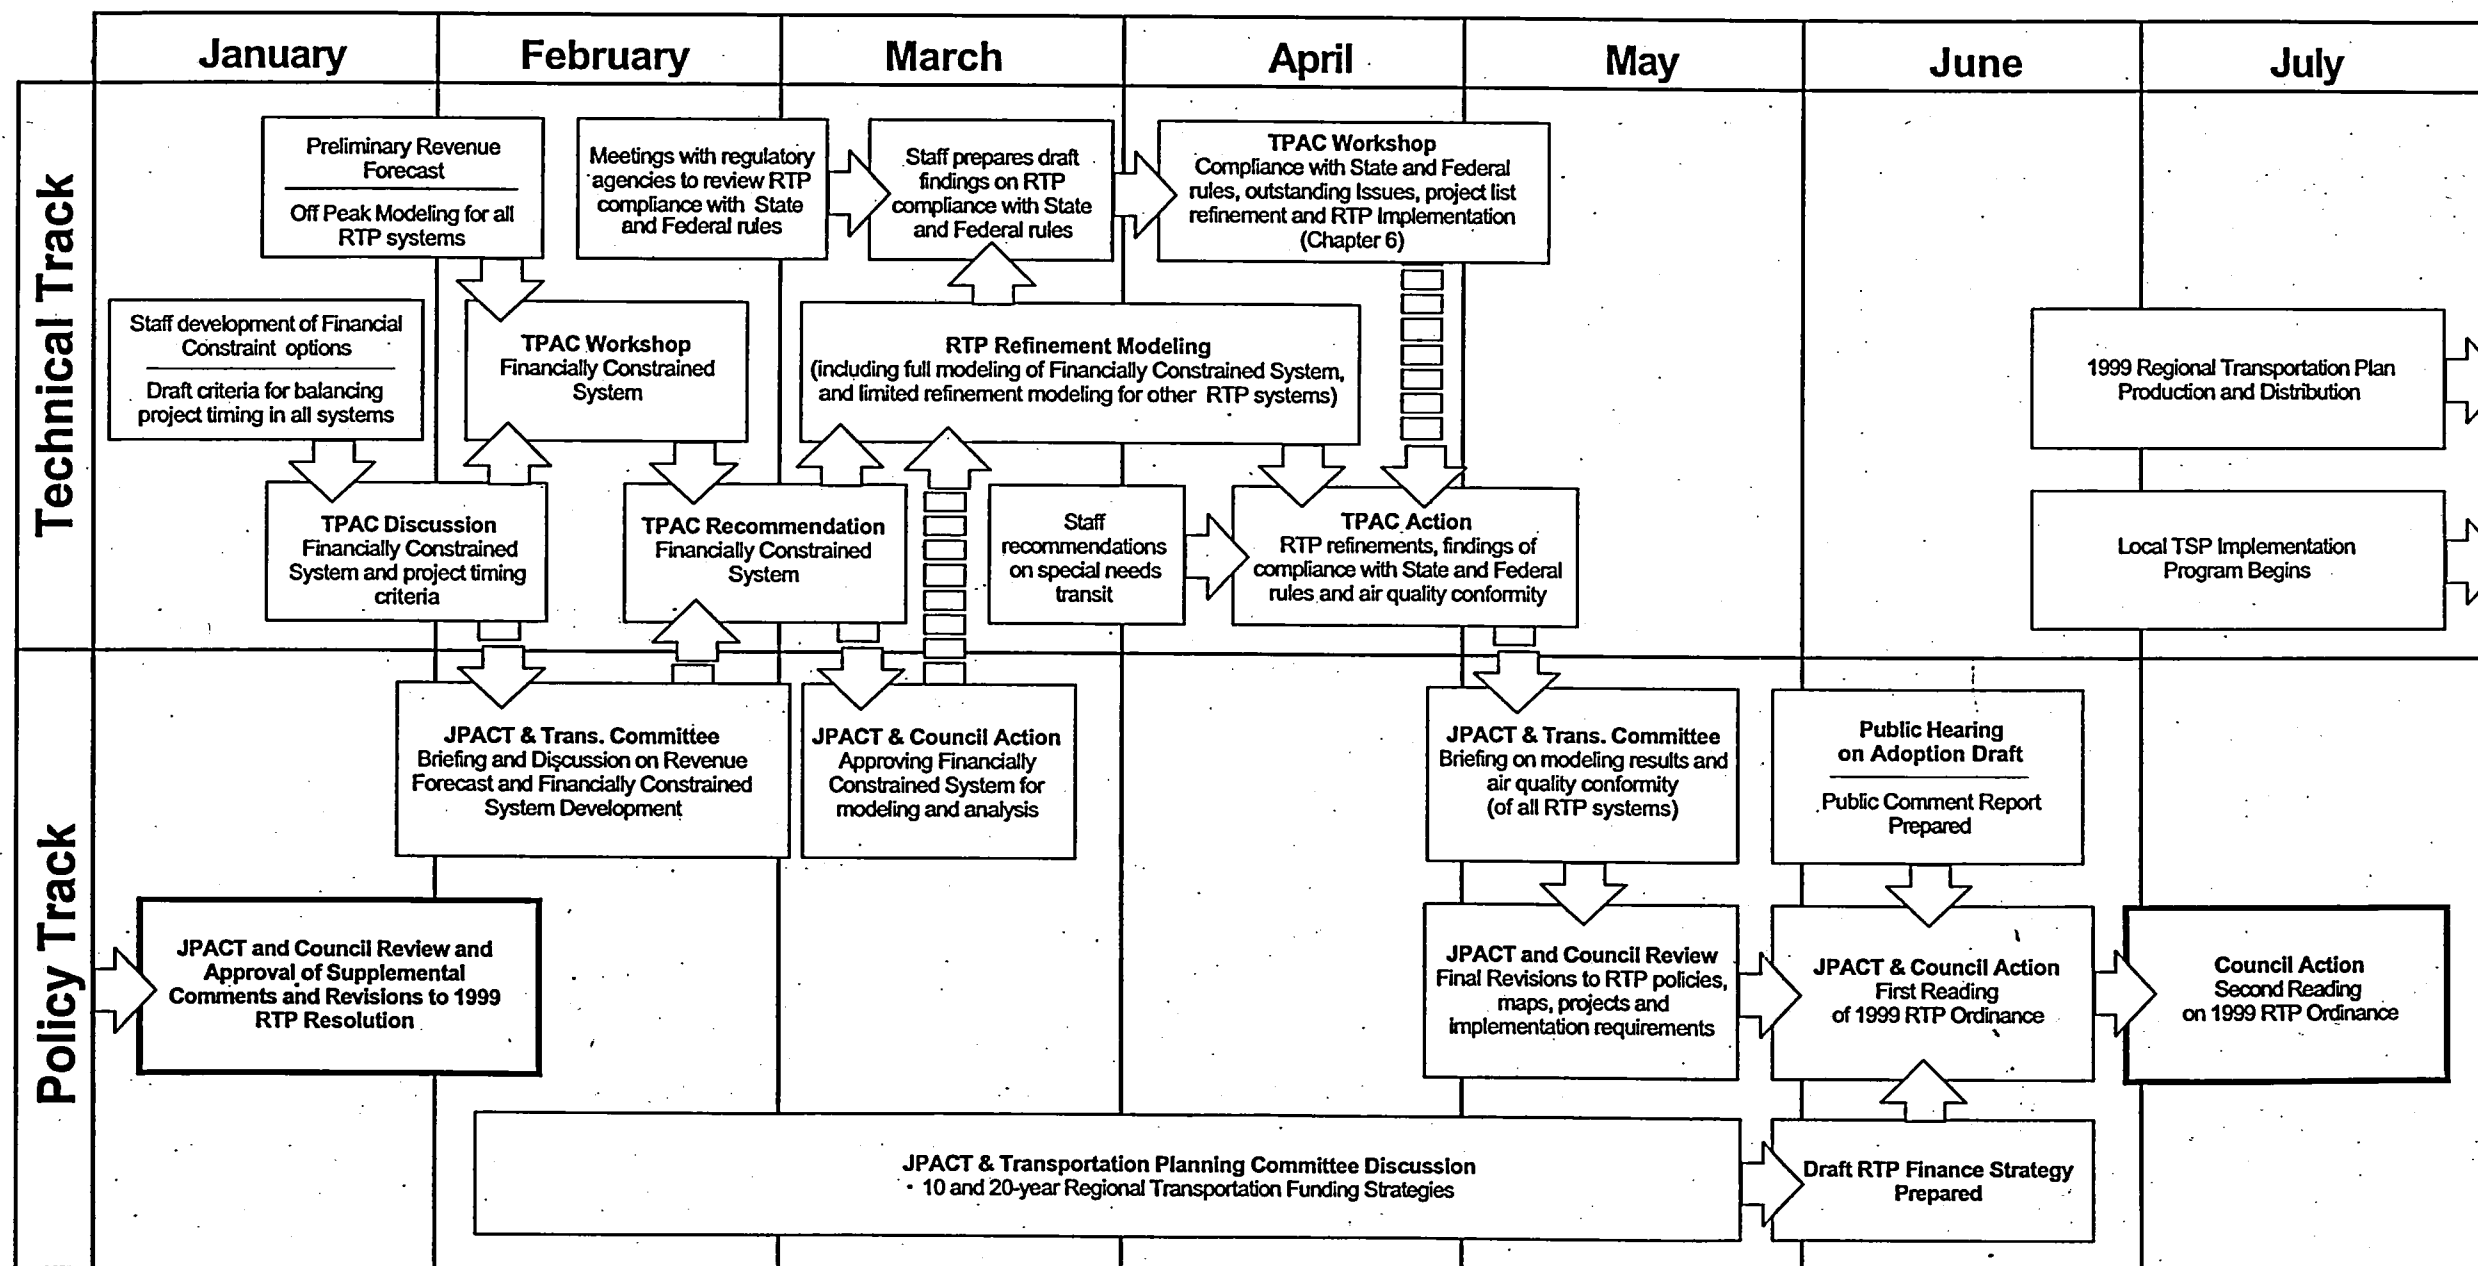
January February March April May June July

Technical Track

Preliminary Revenue Forecast

Off Peak Modeling for all RTP systems

Meetings with regulatory agencies to review RTP compliance with State and Federal rules

Staff prepares draft findings on RTP compliance with State and Federal rules

TPAC Workshop
Compliance with State and Federal rules, outstanding Issues, project list refinement and RTP Implementation (Chapter 6)

Staff development of Financial Constraint options

Draft criteria for balancing project timing in all systems

TPAC Workshop
Financially Constrained System

RTP Refinement Modeling
(including full modeling of Financially Constrained System, and limited refinement modeling for other RTP systems)

1999 Regional Transportation Plan Production and Distribution

TPAC Discussion
Financially Constrained System and project timing criteria

TPAC Recommendation
Financially Constrained System

Staff recommendations on special needs transit

TPAC Action
RTP refinements, findings of compliance with State and Federal rules and air quality conformity

Local TSP Implementation Program Begins

Policy Track

JPACT & Trans. Committee
Briefing and Discussion on Revenue Forecast and Financially Constrained System Development

JPACT & Council Action
Approving Financially Constrained System for modeling and analysis

JPACT & Trans. Committee
Briefing on modeling results and air quality conformity (of all RTP systems)

Public Hearing on Adoption Draft

Public Comment Report Prepared

JPACT and Council Review and Approval of Supplemental Comments and Revisions to 1999 RTP Resolution

JPACT and Council Review
Final Revisions to RTP policies, maps, projects and implementation requirements

JPACT & Council Action
First Reading of 1999 RTP Ordinance

Council Action
Second Reading on 1999 RTP Ordinance

JPACT & Transportation Planning Committee Discussion
• 10 and 20-year Regional Transportation Funding Strategies

Draft RTP Finance Strategy Prepared